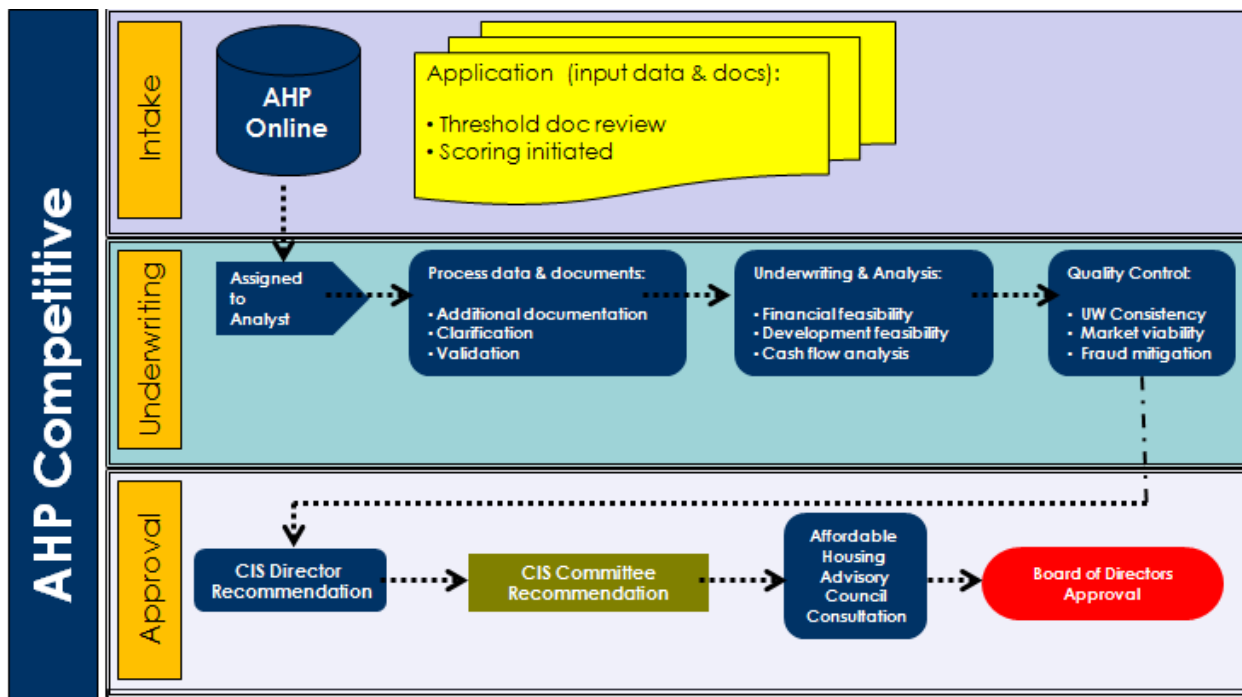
AHP Competitive

Intake

AHP Online

Application (input data & docs):

• Threshold doc review
• Scoring initiated

Underwriting

Assigned to Analyst

Process data & documents:

• Additional documentation
• Clarification
• Validation

Underwriting & Analysis:

• Financial feasibility
• Development feasibility
• Cash flow analysis

Quality Control:

• UW Consistency
• Market viability
• Fraud mitigation

Approval

CIS Director Recommendation

CIS Committee Recommendation

Affordable Housing Advisory Council Consultation

Board of Directors Approval